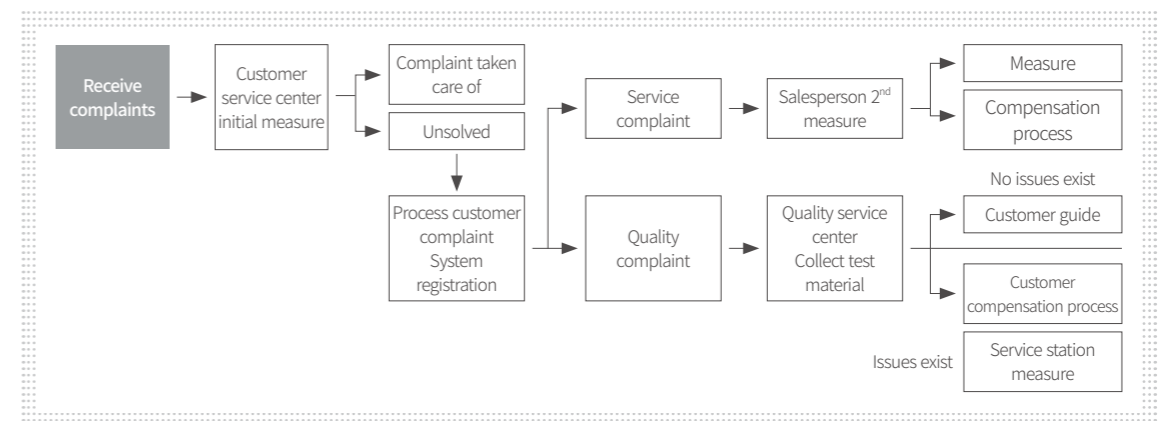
Receive complaints

Customer service center initial measure

Complaint taken care of

Unsolved

Process customer complaint System registration

Service complaint

Quality complaint

Salesperson 2$^{nd}$ measure

Quality service center Collect test material

Measure

Compensation process

No issues exist

Customer guide

Customer compensation process

Issues exist

Service station measure